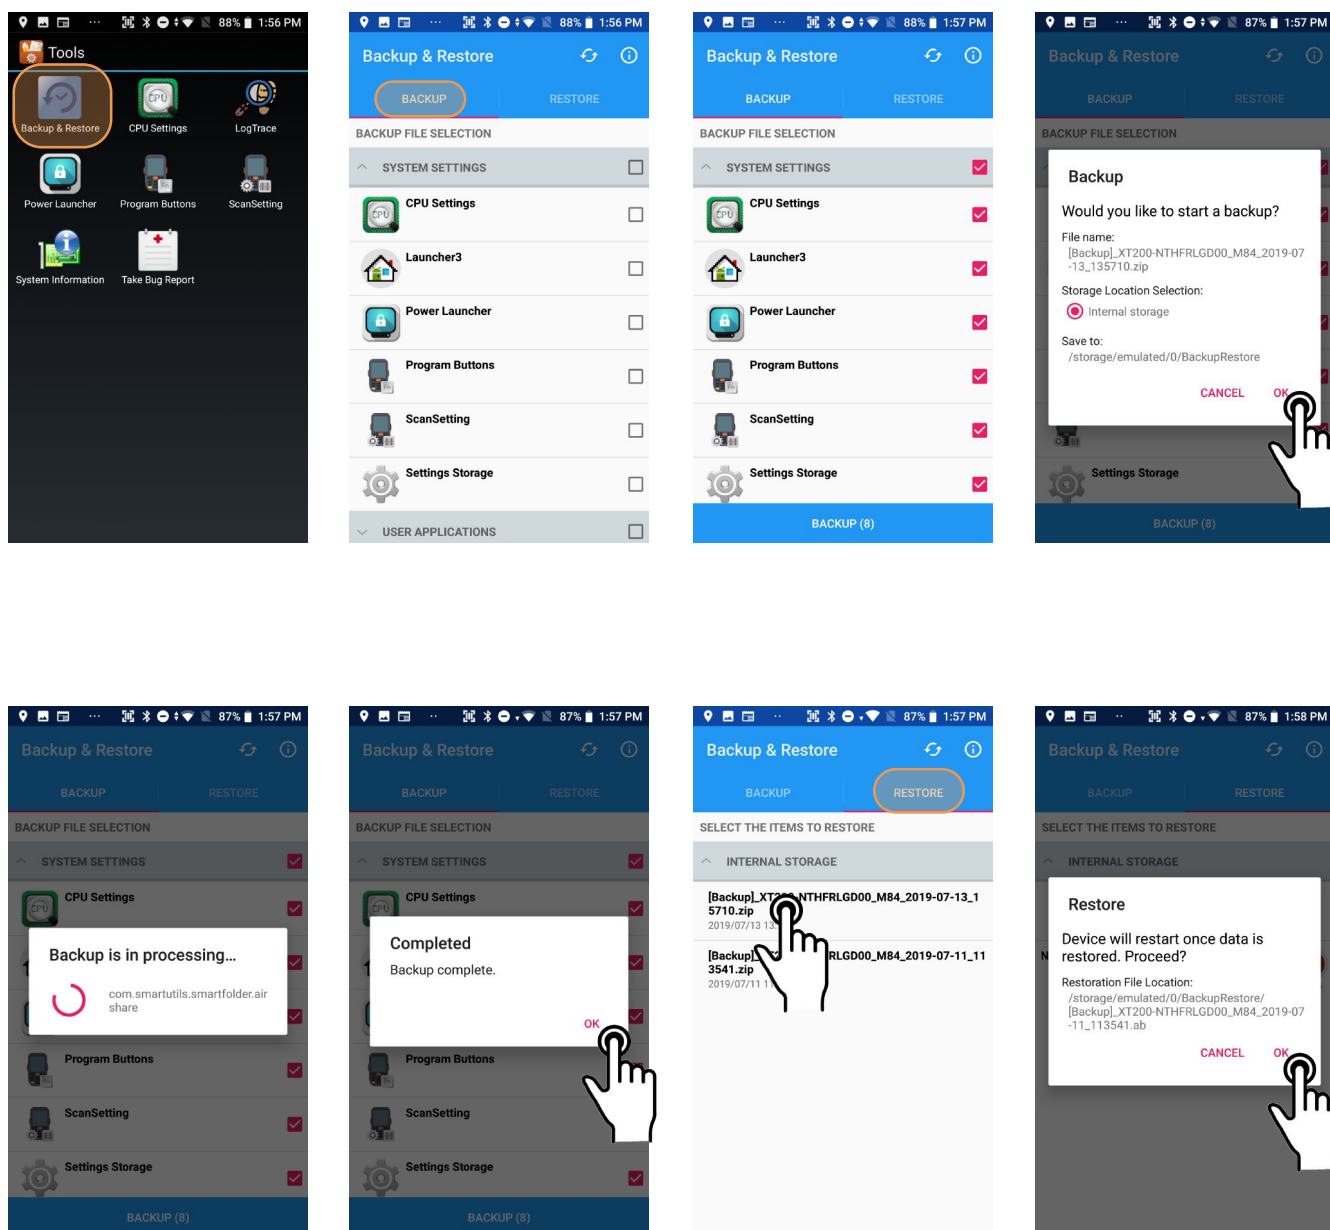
88% 1:56 PM
Tools
Backup & Restore
CPU Settings
LogTrace
Power Launcher
Program Buttons
ScanSetting
System Information
Take Bug Report

88% 1:56 PM
Backup & Restore
BACKUP
RESTORE
BACKUP FILE SELECTION
SYSTEM SETTINGS
CPU Settings
Launcher3
Power Launcher
Program Buttons
ScanSetting
Settings Storage
USER APPLICATIONS

88% 1:57 PM
Backup & Restore
BACKUP
RESTORE
BACKUP FILE SELECTION
SYSTEM SETTINGS
CPU Settings
Launcher3
Power Launcher
Program Buttons
ScanSetting
Settings Storage
BACKUP (8)

87% 1:57 PM
Backup & Restore
BACKUP
RESTORE
BACKUP FILE SELECTION
Backup
Would you like to start a backup?
File name:
[Backup]_XT200-NTHFRLGD00_M84_2019-07-13_135710.zip
Storage Location Selection:
Internal storage
Save to:
/storage/emulated/0/BackupRestore
CANCEL
OK
Settings Storage
BACKUP (8)

87% 1:57 PM
Backup & Restore
BACKUP
RESTORE
BACKUP FILE SELECTION
SYSTEM SETTINGS
CPU Settings
Backup is in processing...
com.smartutils.smartfolder.air share
Program Buttons
ScanSetting
Settings Storage
BACKUP (8)

87% 1:57 PM
Backup & Restore
BACKUP
RESTORE
BACKUP FILE SELECTION
SYSTEM SETTINGS
CPU Settings
Completed
Backup complete.
OK
Program Buttons
ScanSetting
Settings Storage
BACKUP (8)

87% 1:57 PM
Backup & Restore
BACKUP
RESTORE
SELECT THE ITEMS TO RESTORE
INTERNAL STORAGE
[Backup]_XT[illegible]NTHFRLGD00_M84_2019-07-13_135710.zip
2019/07/13 13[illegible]
[Backup][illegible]RLGD00_M84_2019-07-11_113541.zip
2019/07/11 1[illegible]

87% 1:58 PM
Backup & Restore
BACKUP
RESTORE
SELECT THE ITEMS TO RESTORE
INTERNAL STORAGE
Restore
Device will restart once data is restored. Proceed?
Restoration File Location:
/storage/emulated/0/BackupRestore/[Backup]_XT200-NTHFRLGD00_M84_2019-07-11_113541.ab
CANCEL
OK